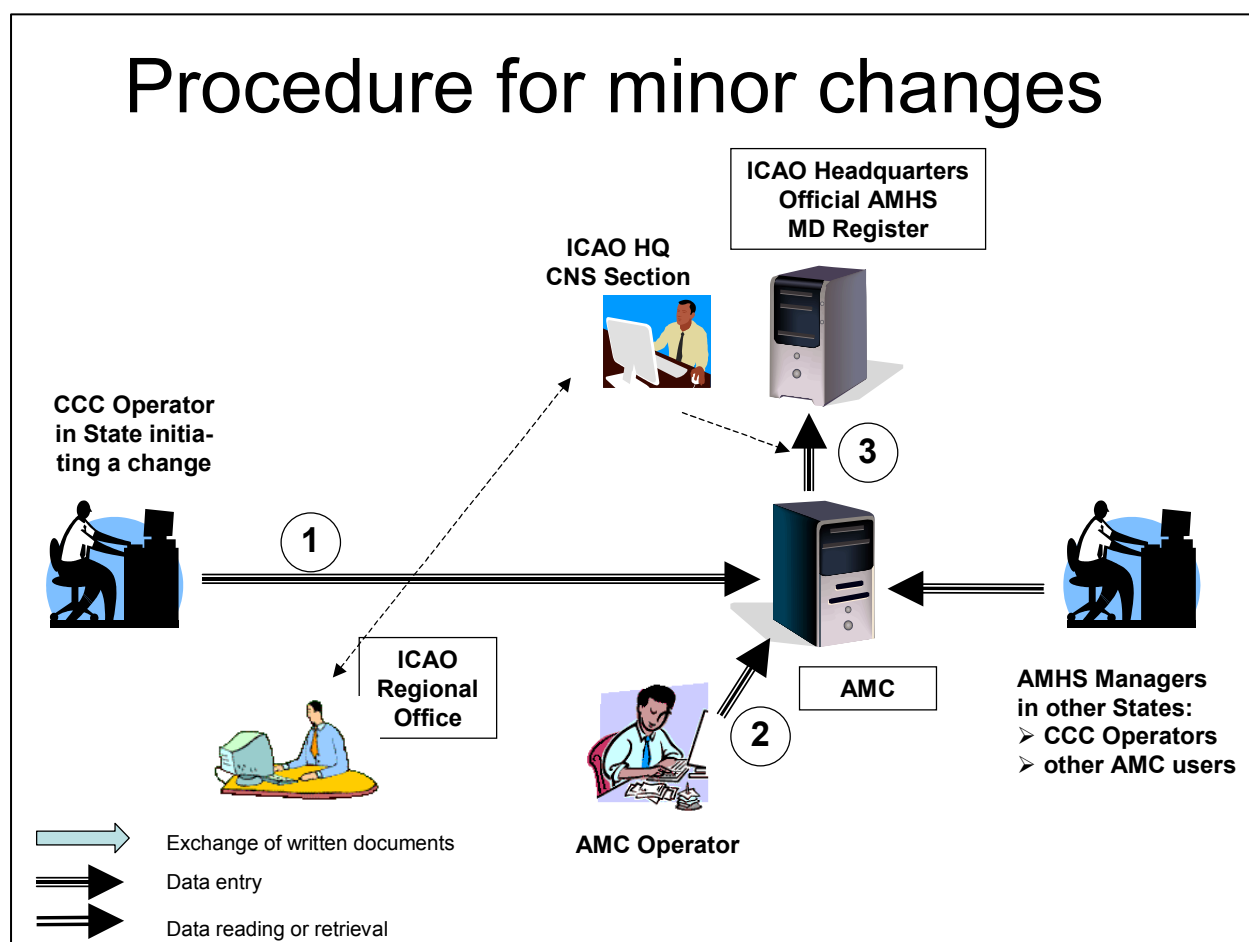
Procedure for minor changes

ICAO Headquarters
Official AMHS
MD Register

ICAO HQ
CNS Section

CCC Operator
in State initiating a change

3

1

ICAO
Regional
Office

AMC

2

AMHS Managers
in other States:
➢ CCC Operators
➢ other AMC users

AMC Operator

Exchange of written documents
Data entry
Data reading or retrieval